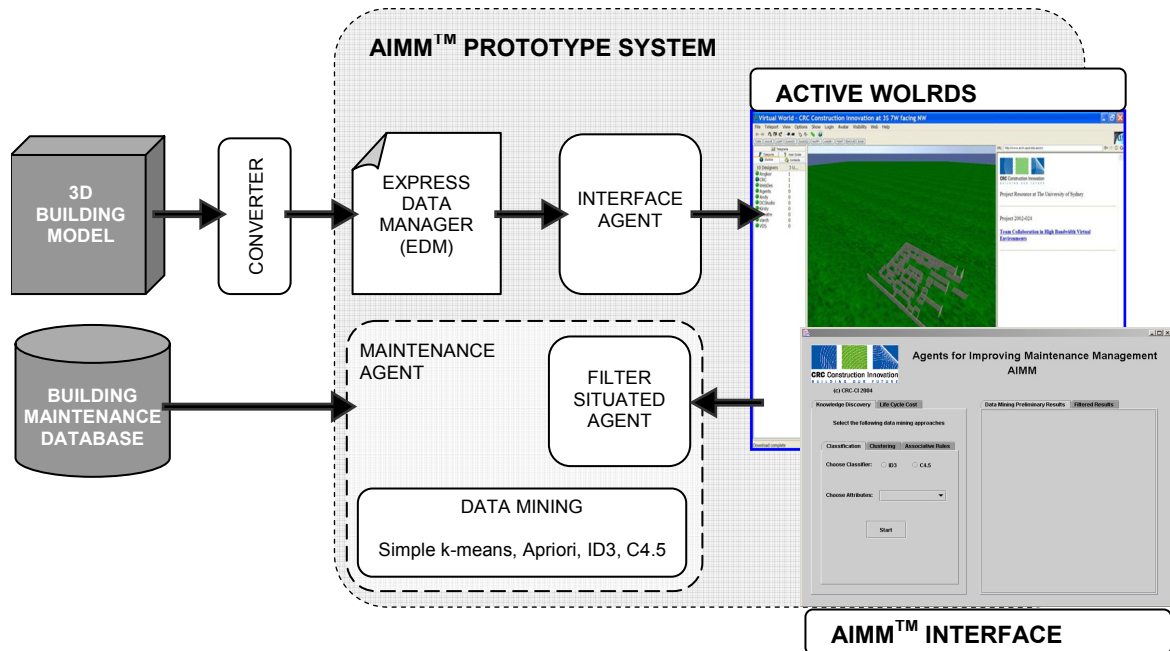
AIMM$^{TM}$ PROTOTYPE SYSTEM

ACTIVE WOLRDS

3D BUILDING MODEL

CONVERTER

EXPRESS DATA MANAGER (EDM)

INTERFACE AGENT

Virtual World - CRC Construction Innovation at 3S 7W facing NW

File Teleport View Options Show Login Avatar Visibility Web Help

CRC Construction Innovation

Project Resource at The University of Sydney

Project 2002-024

Team Collaboration in High Bandwidth Virtual Environments

Download complete

BUILDING MAINTENANCE DATABASE

MAINTENANCE AGENT

FILTER SITUATED AGENT

DATA MINING

Simple k-means, Apriori, ID3, C4.5

CRC Construction Innovation

Agents for Improving Maintenance Management AIMM

(c) CRC-CI 2004

Knowledge Discovery | Life Cycle Cost

Select the following data mining approaches

Classification | Clustering | Associative Rules

Choose Classifier: ID3 C4.5

Choose Attributes:

Start

Data Mining Preliminary Results | Filtered Results

AIMM$^{TM}$ INTERFACE